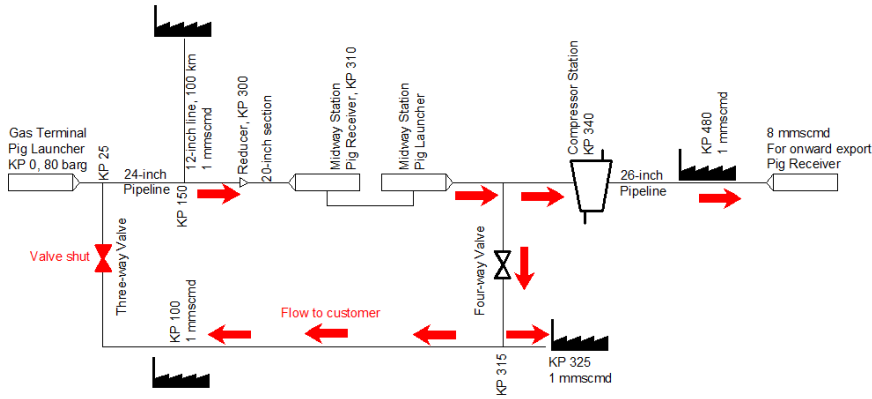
Gas Terminal
Pig Launcher
KP 0, 80 barg

KP 25

24-inch
Pipeline

KP 150

12-inch line, 100 km
1 mmscmd

Reducer, KP 300

20-inch section

Midway Station
Pig Receiver, KP 310

Midway Station
Pig Launcher

Compressor Station
KP 340

26-inch
Pipeline

KP 480
1 mmscmd

8 mmscmd
For onward export
Pig Receiver

Valve shut

Three-way Valve

Four-way Valve

KP 100
1 mmscmd

Flow to customer

KP 315

KP 325
1 mmscmd